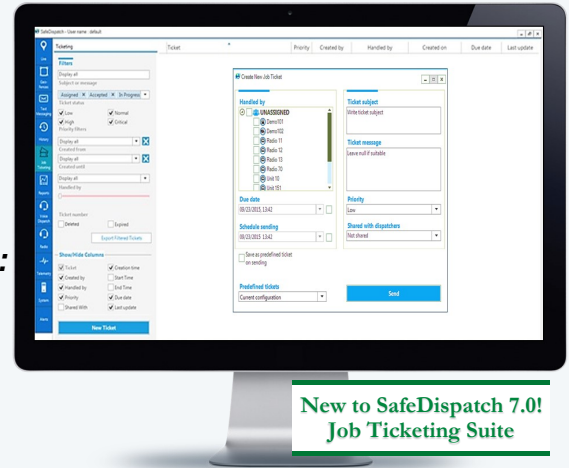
SafeDispatch • User name: default

Ticketing

Filters

Display all

Subject or message

Assigned × Accepted × In Progress

Ticket status

Low
Normal
High
Critical

Priority filters

Display all

Created from

Display all

Created until

Display all

Handled by

Ticket number

Deleted
Expired

Export Filtered Tickets

Show/Hide Columns

Ticket
Creation time
Created by
Start Time
Handled by
End Time
Priority
Due date
Shared With
Last update

New Ticket

| Ticket | Priority | Created by | Handled by | Created on | Due date | Last update |
|---|---|---|---|---|---|---|

Create New Job Ticket

Handled by

UNASSIGNED
Demo101
Demo102
Radio 11
Radio 12
Radio 13
Radio 70
Unit 10
Unit 151

Due date

08/23/2015 13:42

Schedule sending

08/23/2015 13:42

Save as predefined ticket
on sending

Predefined tickets

Current configuration

Ticket subject

Write ticket subject

Ticket message

Leave null if suitable

Priority

Low

Shared with dispatchers

Not shared

Send

New to SafeDispatch 7.0!
Job Ticketing Suite